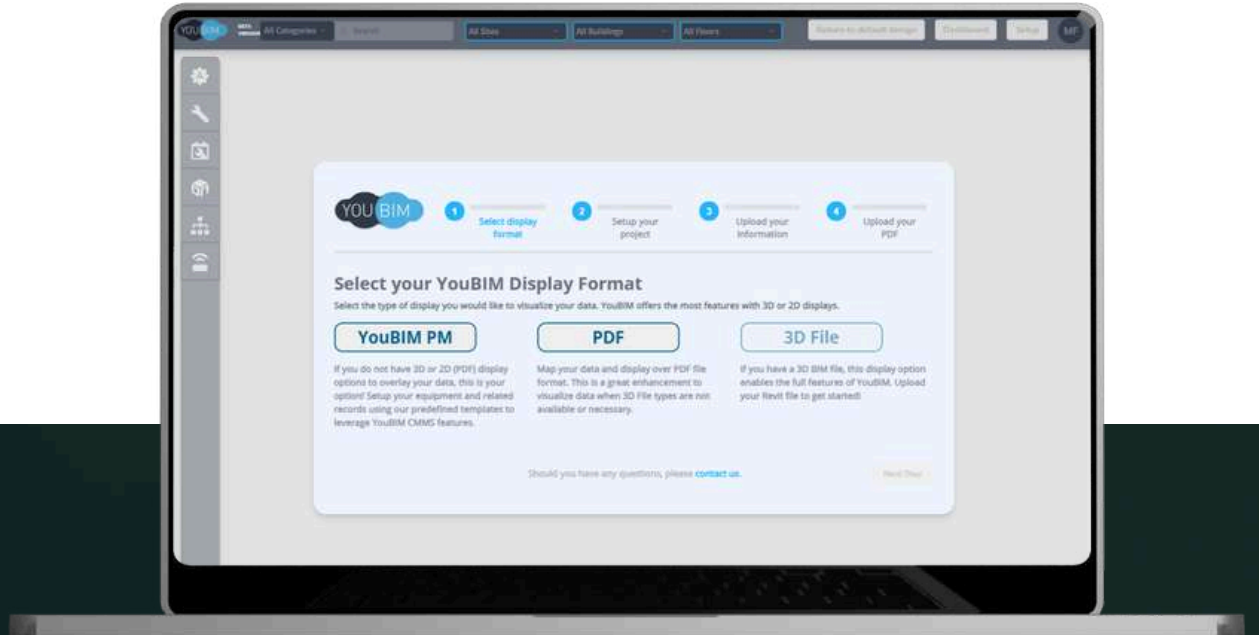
YOUBIM All Categories Search All Sites All Buildings All Floors Return to default design Dashboard Setup MF

YOUBIM

1 Select display format

2 Setup your project

3 Upload your information

4 Upload your PDF

Select your YouBIM Display Format

Select the type of display you would like to visualize your data. YouBIM offers the most features with 3D or 2D displays.

YouBIM PM

If you do not have 3D or 2D (PDF) display options to overlay your data, this is your option! Setup your equipment and related records using our predefined templates to leverage YouBIM CMMS features.

PDF

Map your data and display over PDF file format. This is a great enhancement to visualize data when 3D File types are not available or necessary.

3D File

If you have a 3D BIM file, this display option enables the full features of YouBIM. Upload your Revit file to get started!

Should you have any questions, please contact us.

Next Step